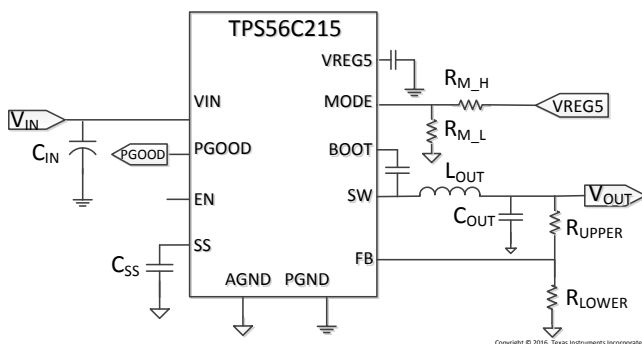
TPS56C215

VREG5

$R_{M\_H}$

VIN

MODE

VREG5

$V_{IN}$

$R_{M\_L}$

$C_{IN}$

PGOOD

PGOOD

BOOT

$L_{OUT}$

EN

SW

$V_{OUT}$

$C_{OUT}$

$R_{UPPER}$

SS

$C_{SS}$

FB

AGND

PGND

$R_{LOWER}$

Copyright © 2016, Texas Instruments Incorporated